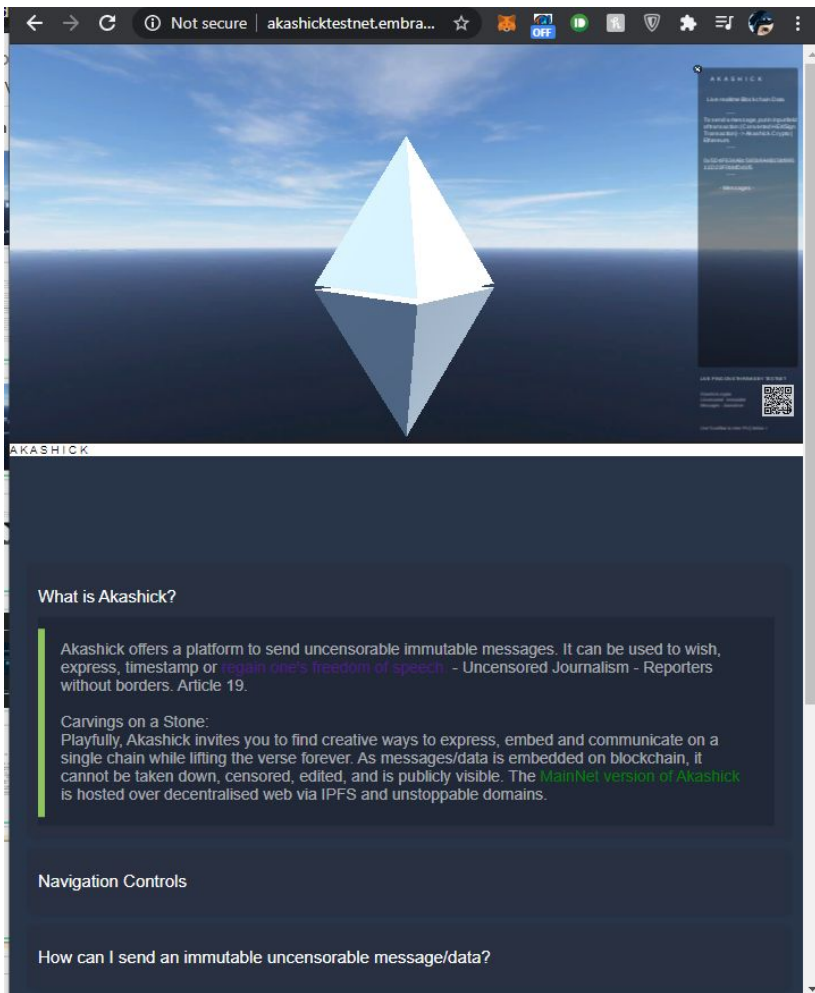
Not secure | akashicktestnet.embra...

OFF

AKASHICK

Live realtime Blockchain Data

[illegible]

Messages

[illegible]

AKASHICK

What is Akashick?

Akashick offers a platform to send uncensorable immutable messages. It can be used to wish, express, timestamp or regain one's freedom of speech. - Uncensored Journalism - Reporters without borders. Article 19.

Carvings on a Stone:
Playfully, Akashick invites you to find creative ways to express, embed and communicate on a single chain while lifting the verse forever. As messages/data is embedded on blockchain, it cannot be taken down, censored, edited, and is publicly visible. The MainNet version of Akashick is hosted over decentralised web via IPFS and unstoppable domains.

Navigation Controls

How can I send an immutable uncensorable message/data?